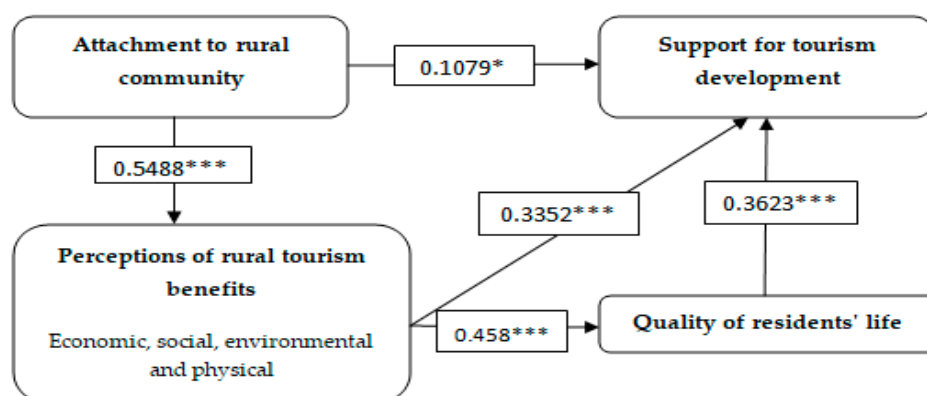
Attachment to rural community

0.1079*

Support for tourism development

0.5488***

0.3352***

0.3623***

Perceptions of rural tourism benefits

Economic, social, environmental and physical

0.458***

Quality of residents' life